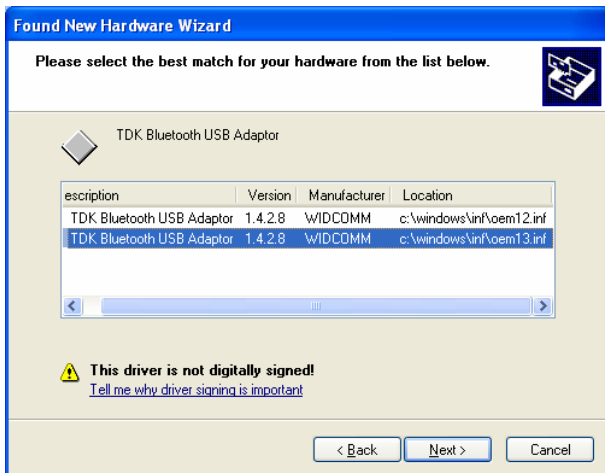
Found New Hardware Wizard

Please select the best match for your hardware from the list below.

TDK Bluetooth USB Adaptor

| escription | Version | Manufacturer | Location |
|---|---|---|---|
| TDK Bluetooth USB Adaptor | 1.4.2.8 | WIDCOMM | c:\windows\inf\oem12.inf |
| TDK Bluetooth USB Adaptor | 1.4.2.8 | WIDCOMM | c:\windows\inf\oem13.inf |

This driver is not digitally signed!
Tell me why driver signing is important

< Back
Next >
Cancel